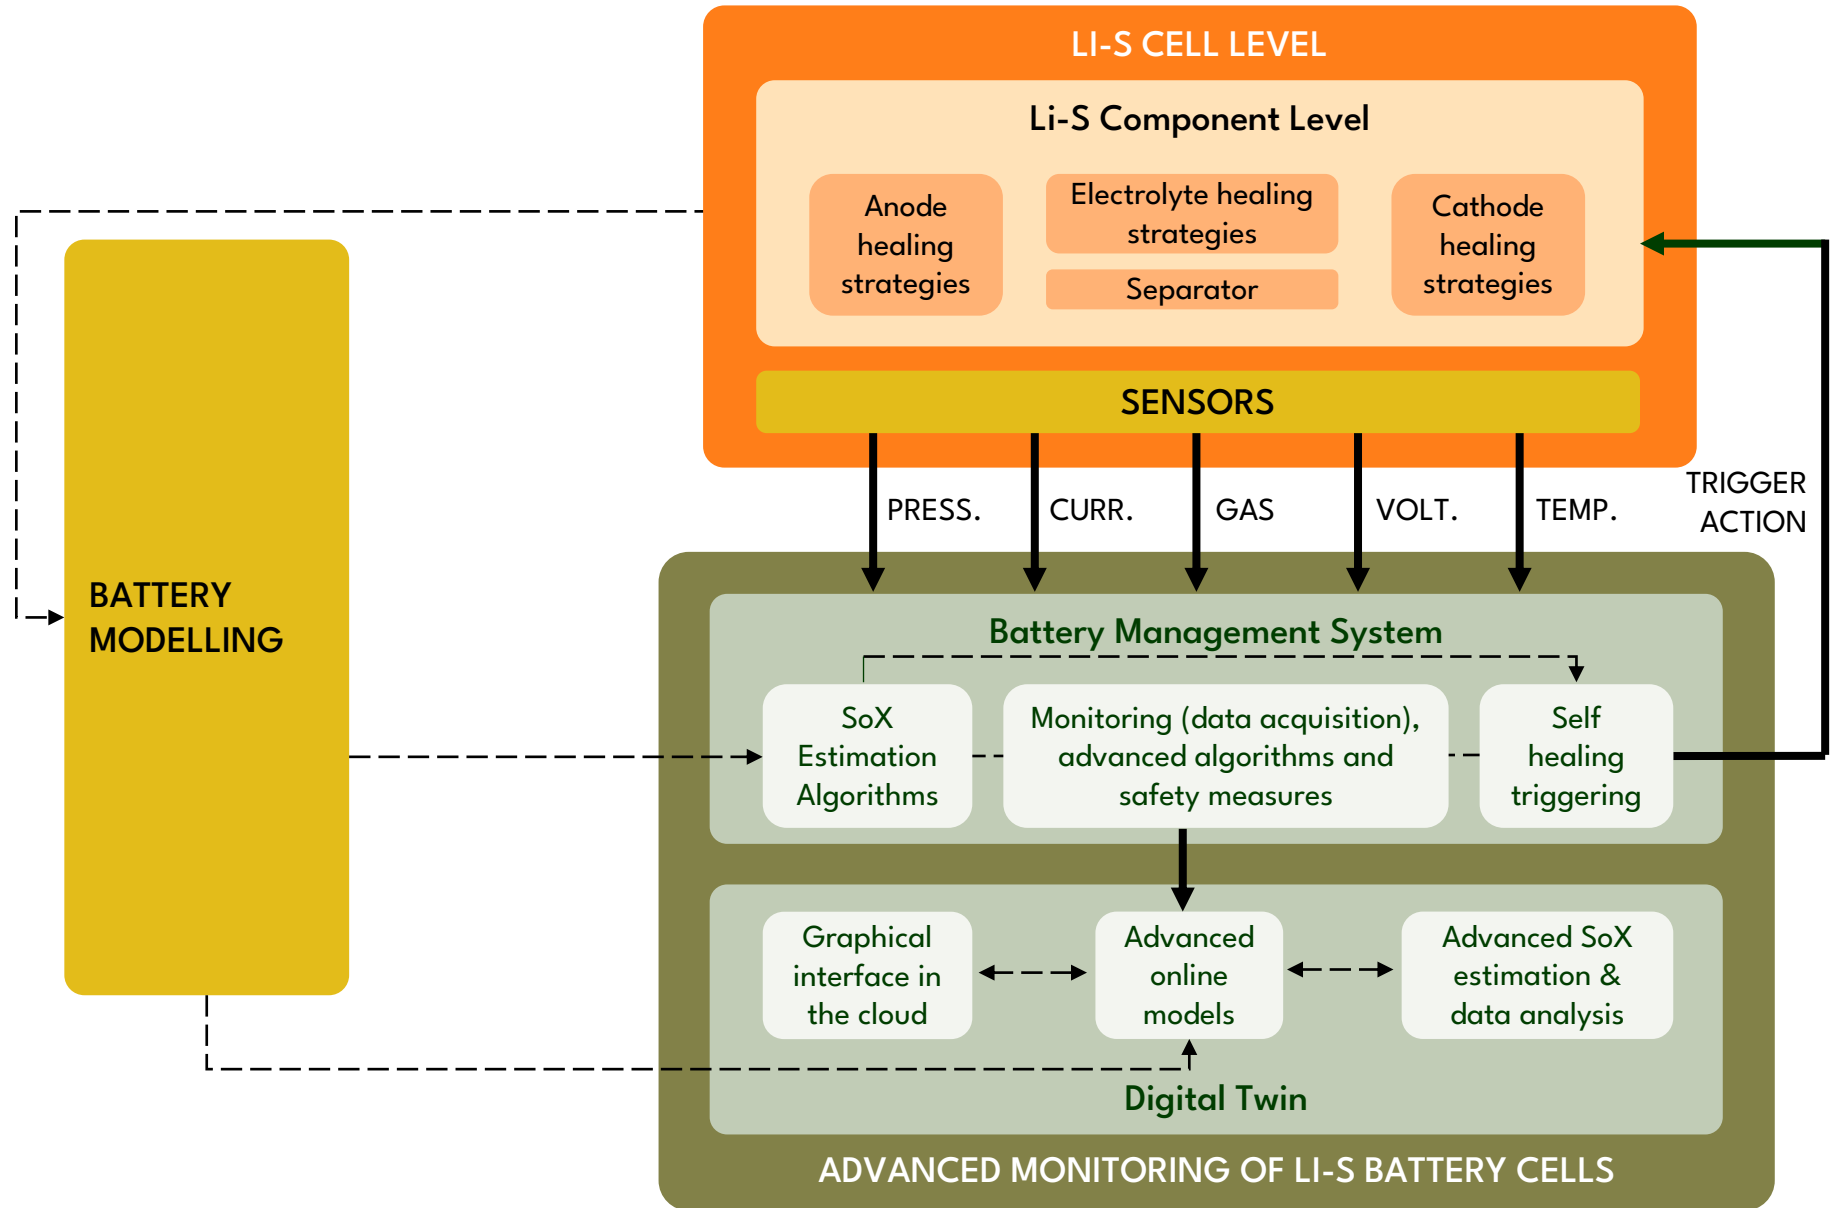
LI-S CELL LEVEL

Li-S Component Level

Anode healing strategies

Electrolyte healing strategies

Separator

Cathode healing strategies

SENSORS

PRESS.

CURR.

GAS

VOLT.

TEMP.

TRIGGER ACTION

BATTERY MODELLING

Battery Management System

SoX Estimation Algorithms

Monitoring (data acquisition), advanced algorithms and safety measures

Self healing triggering

Graphical interface in the cloud

Advanced online models

Advanced SoX estimation & data analysis

Digital Twin

ADVANCED MONITORING OF LI-S BATTERY CELLS